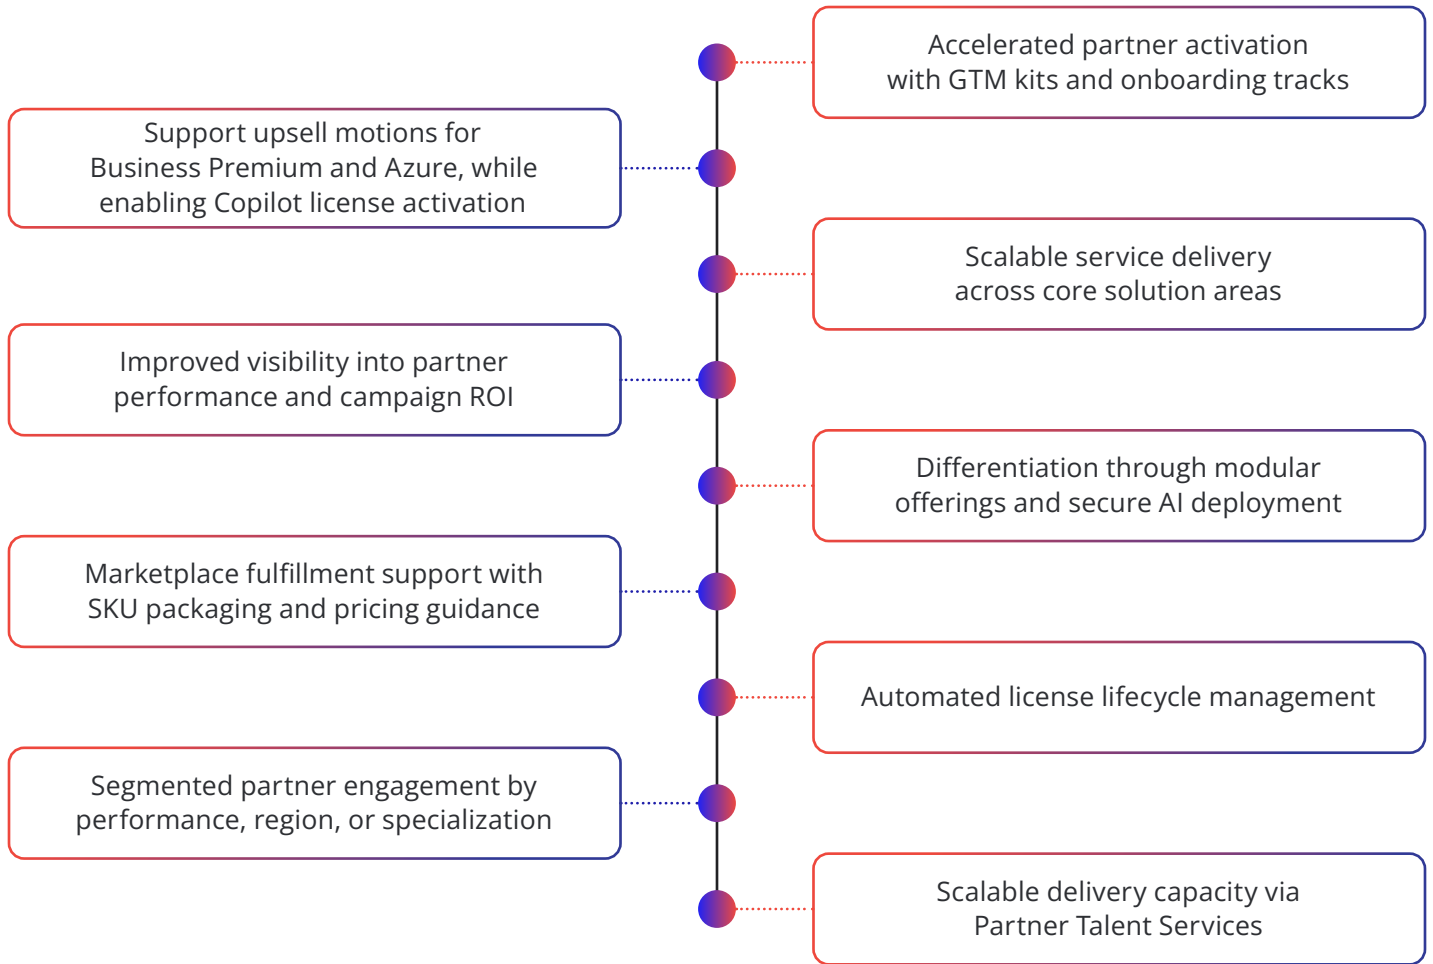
Accelerated partner activation with GTM kits and onboarding tracks

Support upsell motions for Business Premium and Azure, while enabling Copilot license activation

Scalable service delivery across core solution areas

Improved visibility into partner performance and campaign ROI

Differentiation through modular offerings and secure AI deployment

Marketplace fulfillment support with SKU packaging and pricing guidance

Automated license lifecycle management

Segmented partner engagement by performance, region, or specialization

Scalable delivery capacity via Partner Talent Services